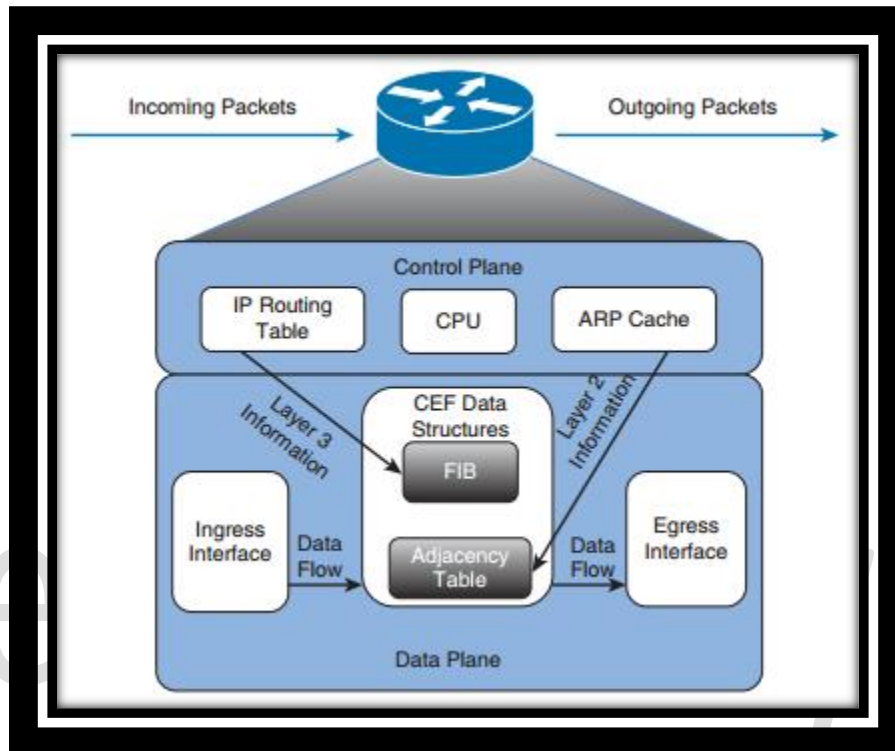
Incoming Packets

Outgoing Packets

Control Plane

IP Routing Table

CPU

ARP Cache

Layer 3 Information

CEF Data Structures

FIB

Layer 2 Information

Ingress Interface

Data Flow

Adjacency Table

Data Flow

Egress Interface

Data Plane